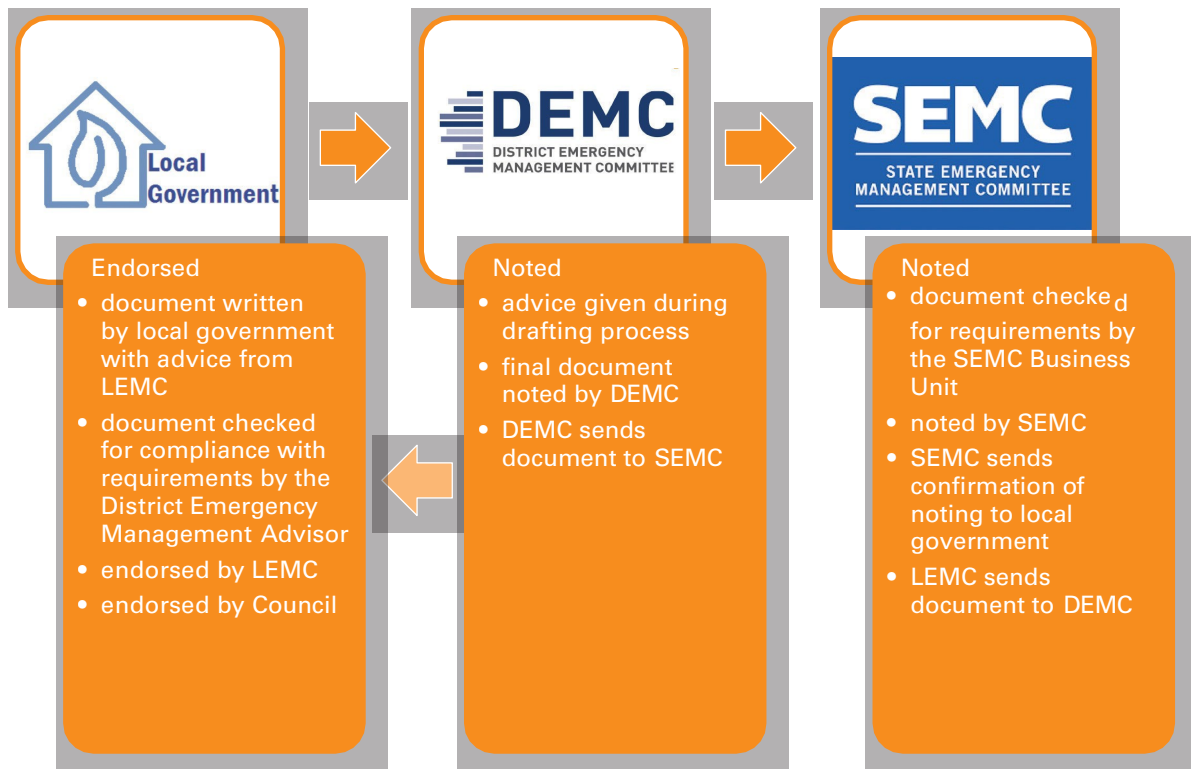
Local Government

Endorsed
- document written by local government with advice from LEMC
- document checked for compliance with requirements by the District Emergency Management Advisor
- endorsed by LEMC
- endorsed by Council

DEMC
DISTRICT EMERGENCY MANAGEMENT COMMITTEE

Noted
- advice given during drafting process
- final document noted by DEMC
- DEMC sends document to SEMC

SEMC
STATE EMERGENCY MANAGEMENT COMMITTEE

Noted
- document checked for requirements by the SEMC Business Unit
- noted by SEMC
- SEMC sends confirmation of noting to local government
- LEMC sends document to DEMC